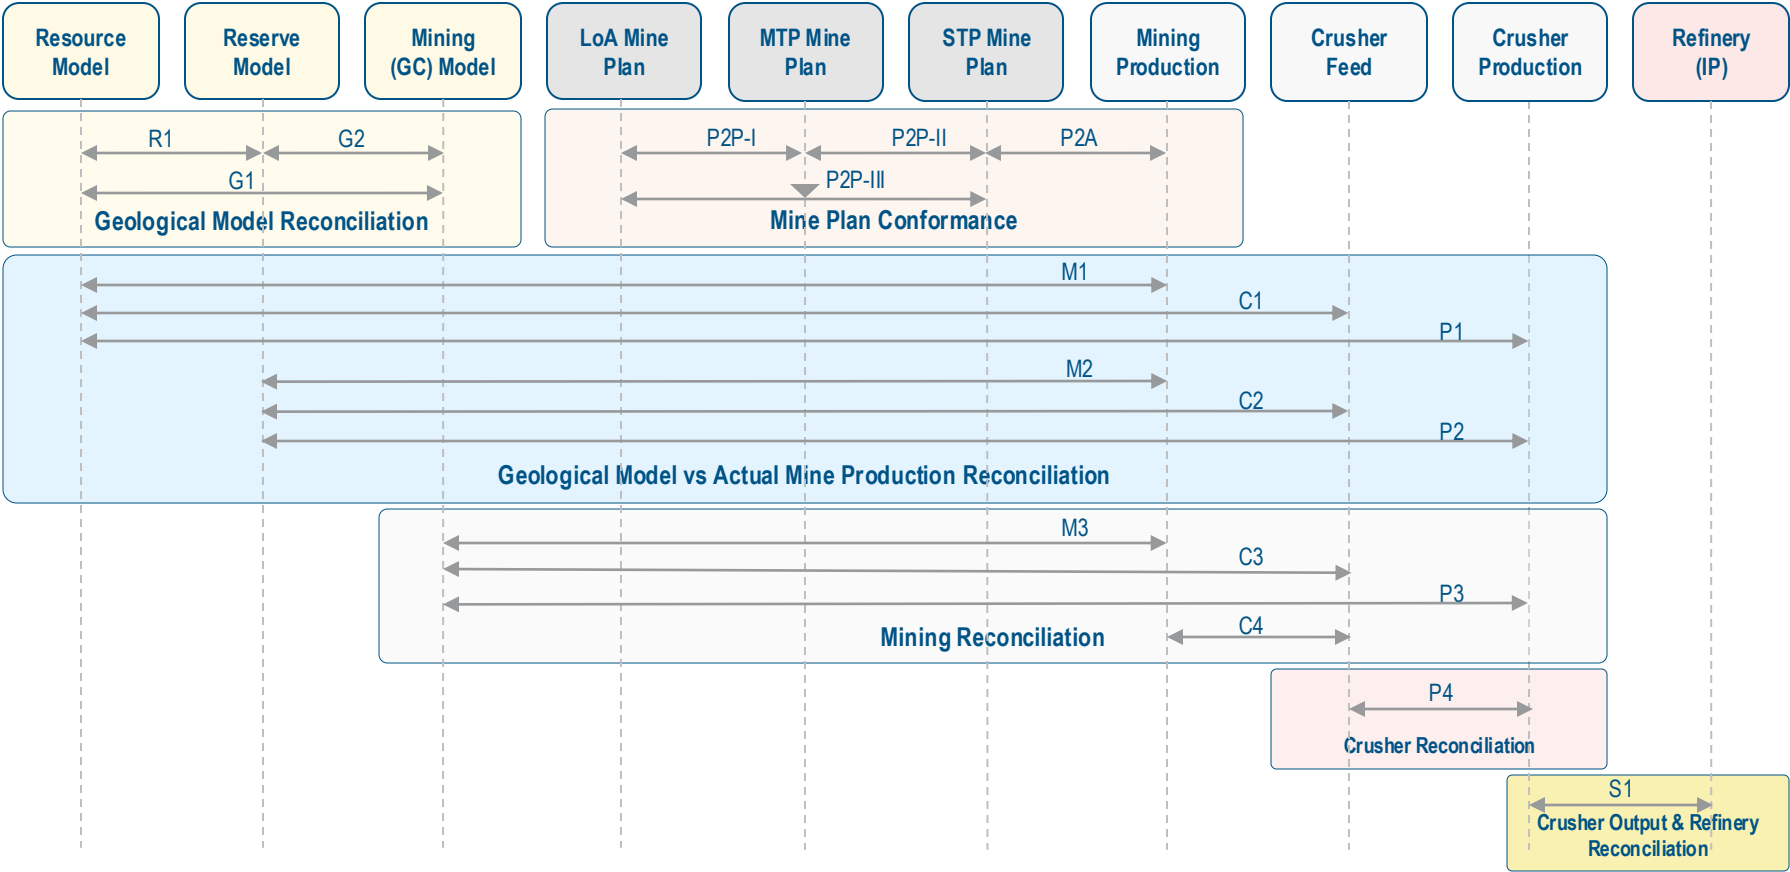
Resource Model

Reserve Model

Mining (GC) Model

LoA Mine Plan

MTP Mine Plan

STP Mine Plan

Mining Production

Crusher Feed

Crusher Production

Refinery (IP)

R1

G2

G1

Geological Model Reconciliation

P2P-I

P2P-II

P2A

P2P-III

Mine Plan Conformance

M1

C1

P1

M2

C2

P2

Geological Model vs Actual Mine Production Reconciliation

M3

C3

P3

C4

Mining Reconciliation

P4

Crusher Reconciliation

S1

Crusher Output & Refinery Reconciliation